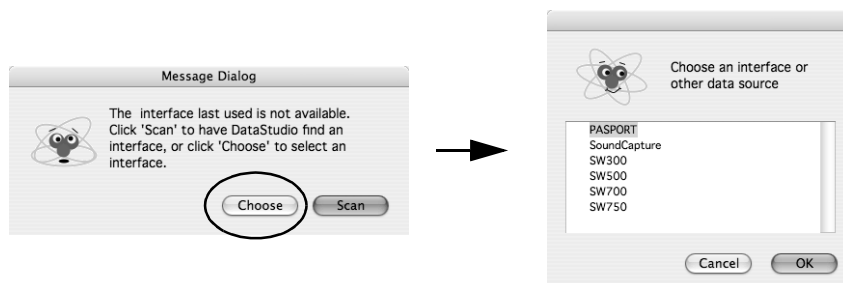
Message Dialog

The  interface last used is not available. Click 'Scan' to have DataStudio find an interface, or click 'Choose' to select an interface.

Choose

Scan

Choose an interface or other data source

PASPORT
SoundCapture
SW300
SW500
SW700
SW750

Cancel

OK